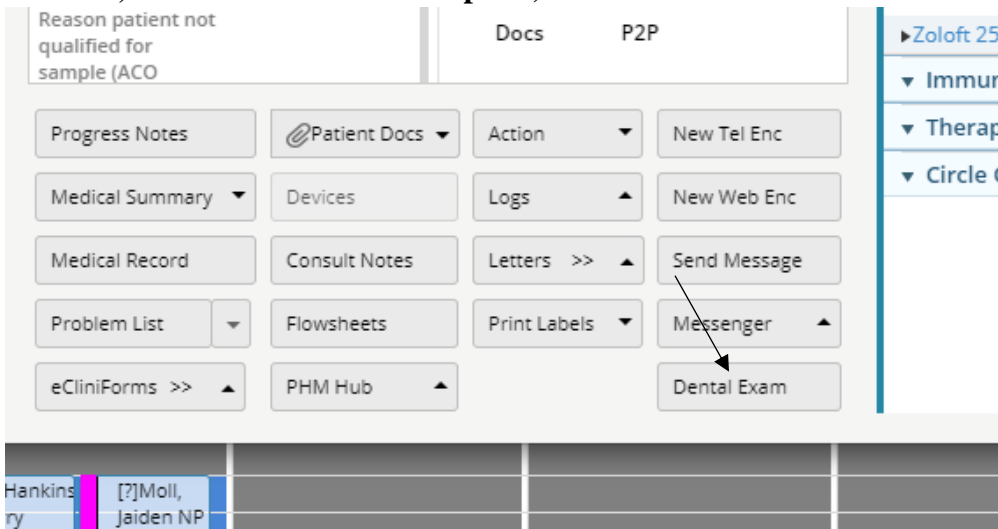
Reason patient not qualified for sample (ACO

Docs P2P

▸Zoloft 25

▾ Immur

▾ Therap

▾ Circle

Progress Notes

Patient Docs

Action

New Tel Enc

Medical Summary

Devices

Logs

New Web Enc

Medical Record

Consult Notes

Letters >>

Send Message

Problem List

Flowsheets

Print Labels

Messenger

eCliniForms >>

PHM Hub

Dental Exam

Hankins
ry

[?]Moll, Jaiden NP